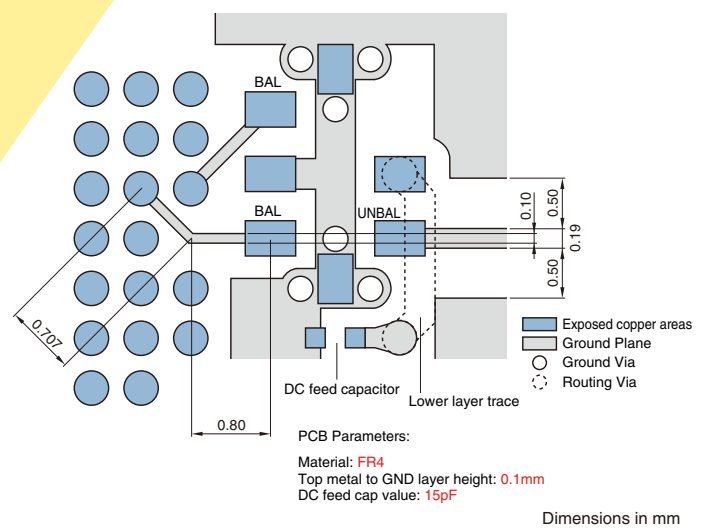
BAL

BAL

UNBAL

0.50

0.10

0.19

0.50

0.707

0.80

Exposed copper areas
Ground Plane
Ground Via
Routing Via

DC feed capacitor

Lower layer trace

PCB Parameters:

Material: FR4
Top metal to GND layer height: 0.1mm
DC feed cap value: 15pF

Dimensions in mm